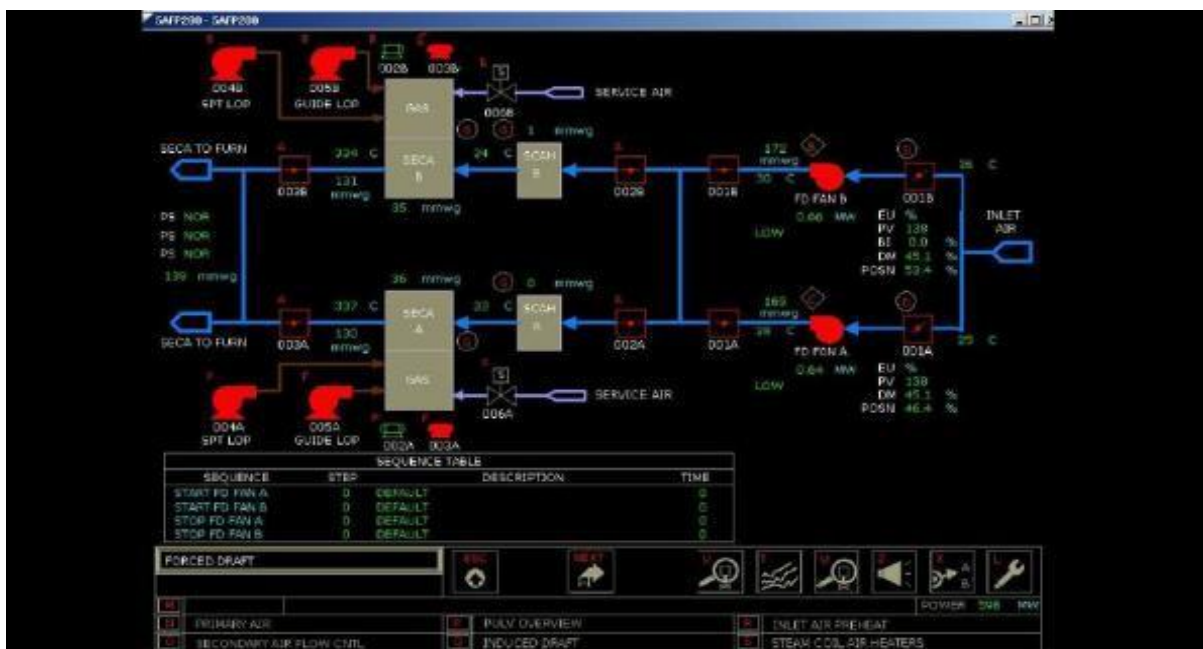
SAFP200 - SAFP200

004B
SPT LOP
005B
GUIDE LOP
002B
003B
006B
SERVICE AIR
GAS
SECA
B
SCSH
B
1 mmwg
SECA TO FURN
003B
334 C
131 mmwg
24 C
35 mmwg
002B
001B
172 mmwg
30 C
FD FAN B
0.66 MW
LOW
001B
26 C
EU %
PV 138
BI 0.0 %
DM 45.1 %
POSN 53.4 %
INLET AIR
PS NOR
PS NOR
PS NOR
139 mmwg
36 mmwg
0 mmwg
SECA
A
SCSH
A
337 C
33 C
169 mmwg
29 C
SECA TO FURN
003A
130 mmwg
002A
001A
FD FAN A
0.64 MW
LOW
001A
25 C
EU %
PV 138
DM 45.1 %
POSN 46.4 %
GAS
006A
SERVICE AIR
004A
SPT LOP
005A
GUIDE LOP
002A
003A

SEQUENCE TABLE
| SEQUENCE | STEP | DESCRIPTION | TIME |
|---|---|---|---|
| START FD FAN A | 0 | DEFAULT | 0 |
| START FD FAN B | 0 | DEFAULT | 0 |
| STOP FD FAN A | 0 | DEFAULT | 0 |
| STOP FD FAN B | 0 | DEFAULT | 0 |

FORCED DRAFT
ESC
NEXT
POWER 598 MW
PRIMARY AIR
SECONDARY AIR FLOW CNTL
PULV OVERVIEW
INDUCED DRAFT
INLET AIR PREHEAT
STEAM COIL AIR HEATERS